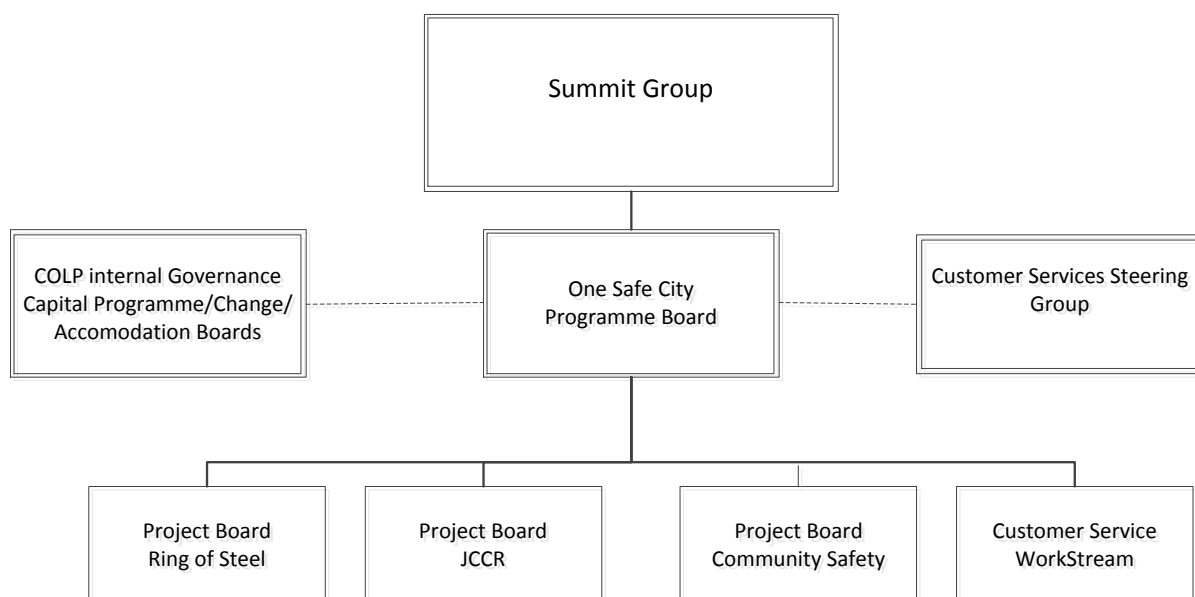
Summit Group

COLP internal Governance Capital Programme/Change/ Accomodation Boards

One Safe City Programme Board

Customer Services Steering Group

Project Board Ring of Steel

Project Board JCCR

Project Board Community Safety

Customer Service WorkStream